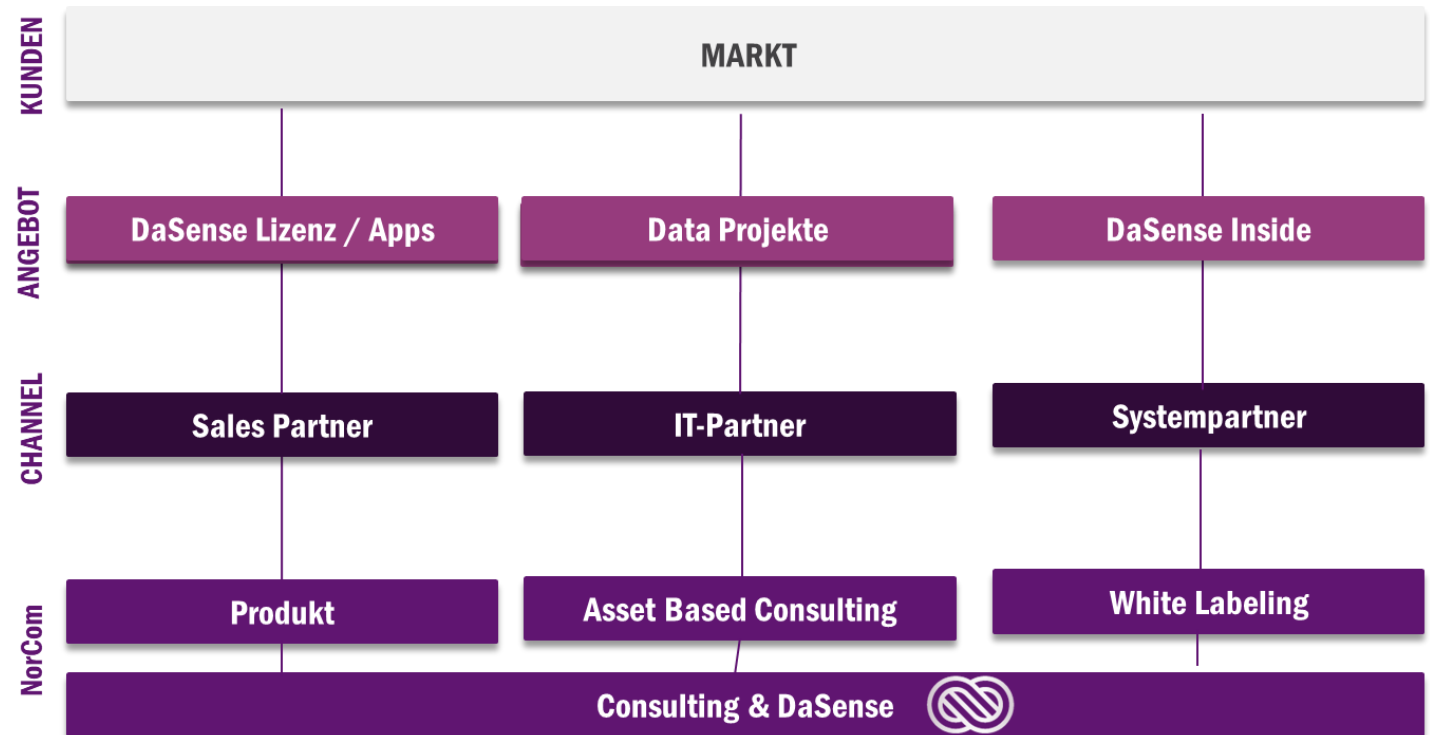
KUNDEN

MARKT

ANGEBOT

DaSense Lizenz / Apps

Data Projekte

DaSense Inside

CHANNEL

Sales Partner

IT-Partner

Systempartner

NorCom

Produkt

Asset Based Consulting

White Labeling

Consulting & DaSense